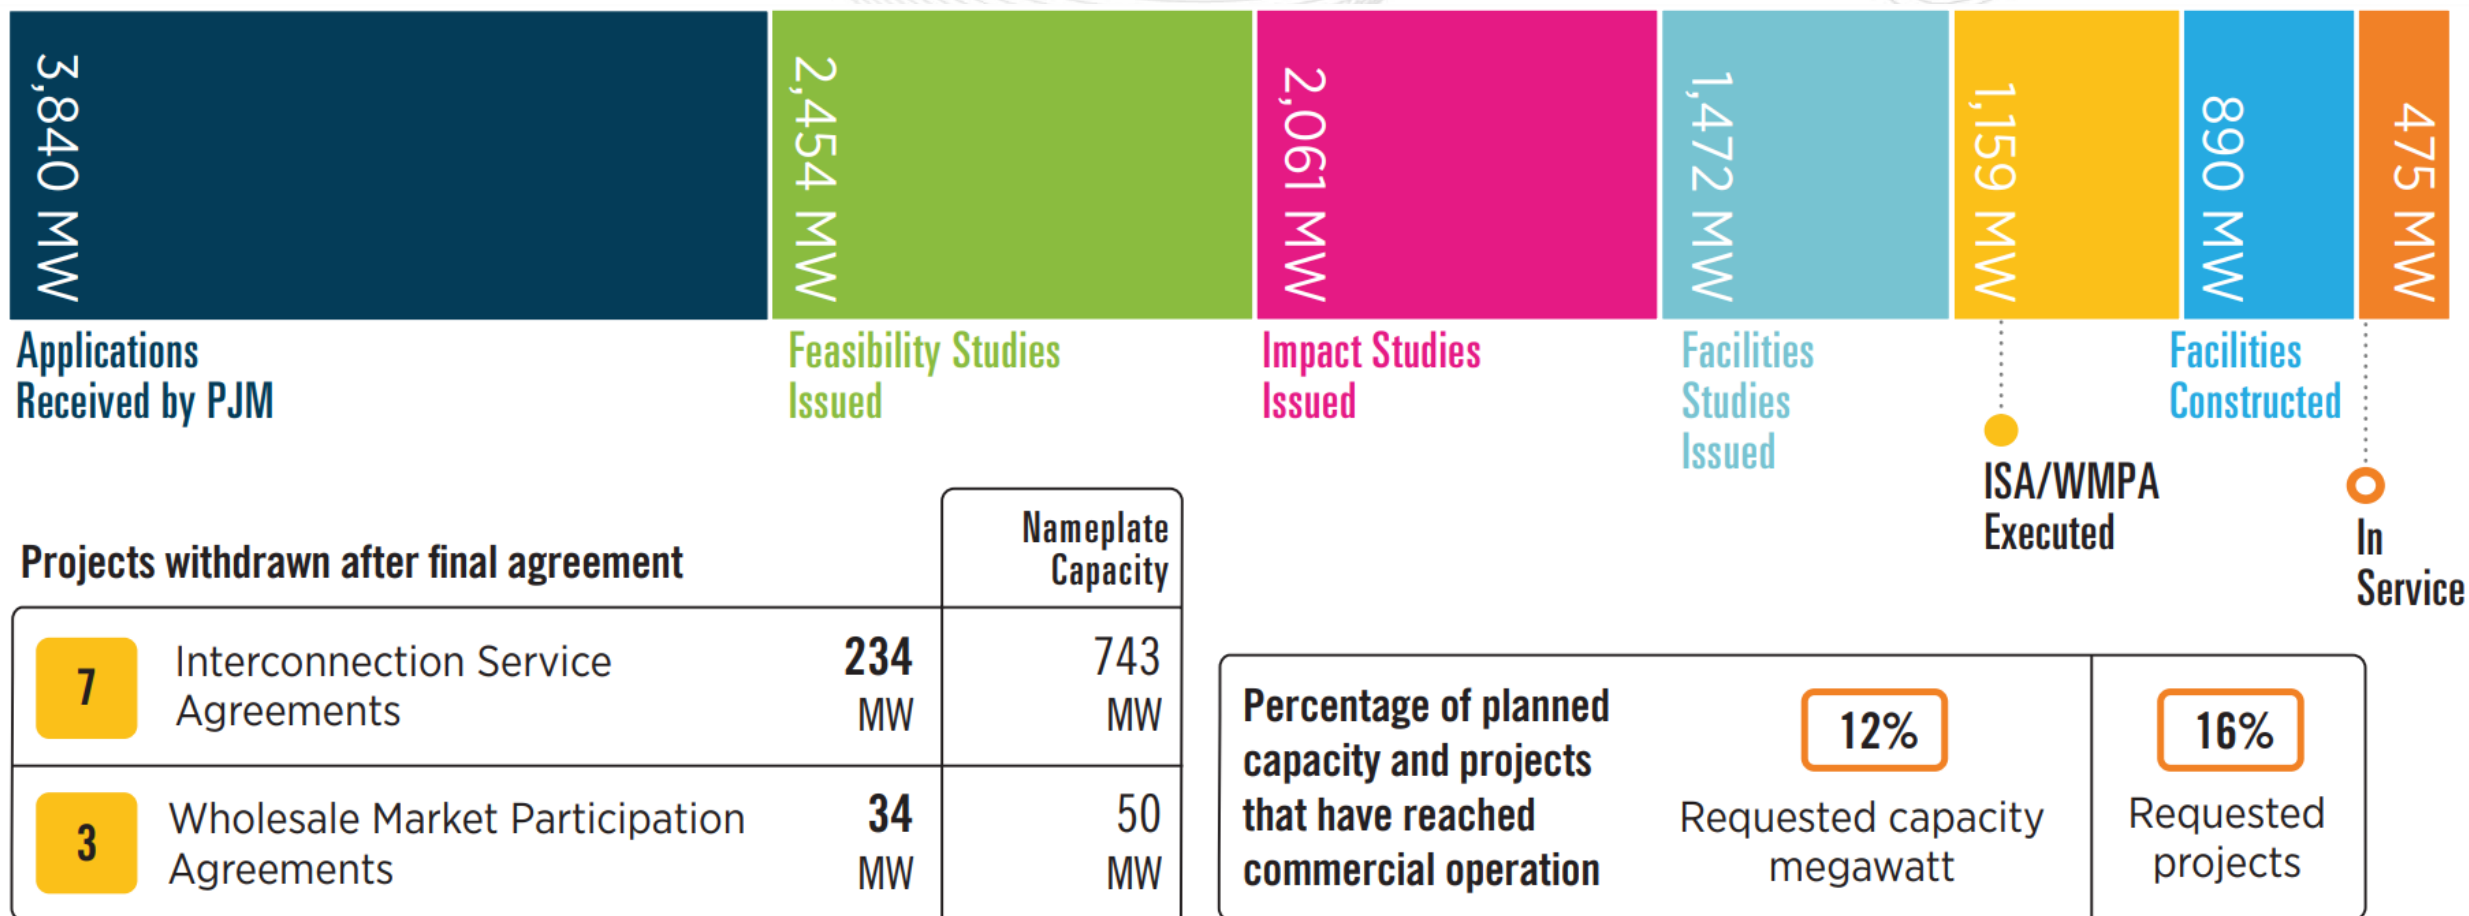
3,840 MW

Applications Received by PJM

2,454 MW

Feasibility Studies Issued

2,061 MW

Impact Studies Issued

1,472 MW

Facilities Studies Issued

1,159 MW

ISA/WMPA Executed

890 MW

Facilities Constructed

475 MW

In Service

Projects withdrawn after final agreement

| | | | Nameplate Capacity |
|---|---|---|---|
| 7 | Interconnection Service Agreements | 234 MW | 743 MW |
| 3 | Wholesale Market Participation Agreements | 34 MW | 50 MW |

Percentage of planned capacity and projects that have reached commercial operation

12%
Requested capacity megawatt

16%
Requested projects